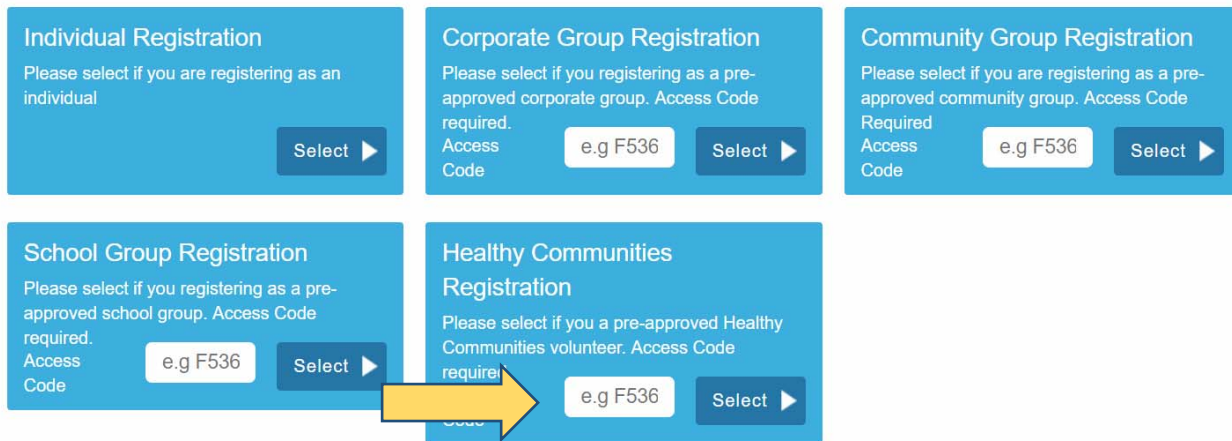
Individual Registration

Please select if you are registering as an individual

Select

Corporate Group Registration

Please select if you registering as a pre-approved corporate group. Access Code required.

Access Code

e.g F536

Select

Community Group Registration

Please select if you are registering as a pre-approved community group. Access Code Required

Access Code

e.g F536

Select

School Group Registration

Please select if you registering as a pre-approved school group. Access Code required.

Access Code

e.g F536

Select

Healthy Communities Registration

Please select if you a pre-approved Healthy Communities volunteer. Access Code require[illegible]

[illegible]

e.g F536

Select